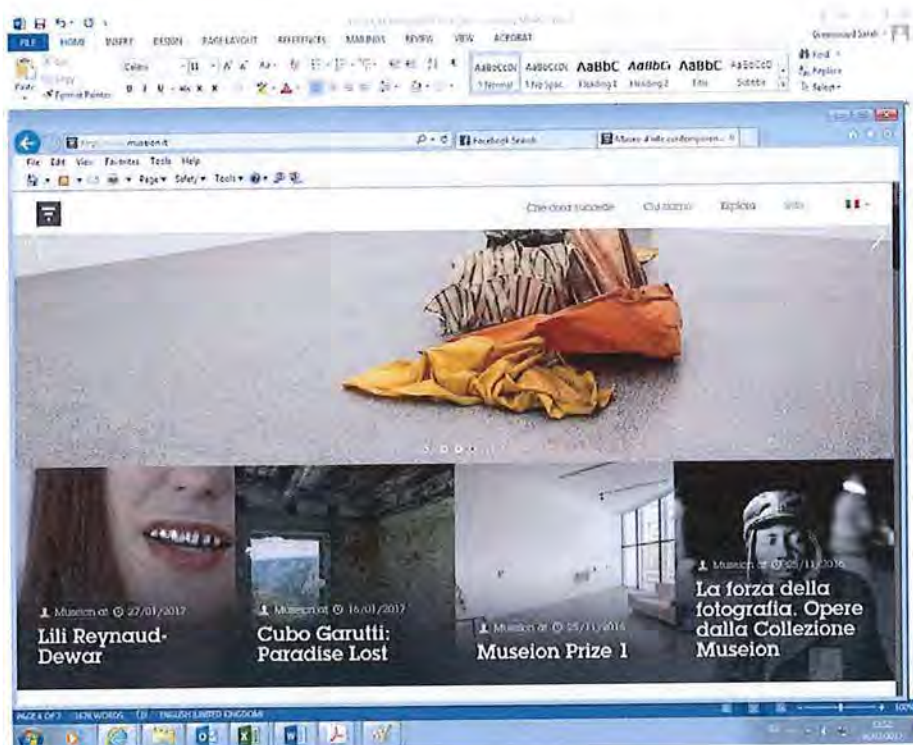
FILE HOME INSERT DESIGN PAGE LAYOUT REFERENCES MAILINGS REVIEW VIEW ACROBAT

Calibri

AaBbCcDc AaBbCcDc AaBbC AaBbCc AaBbC AaBbCcD

1 Normal 1 No Spac... Heading 1 Heading 2 Title Subtitle

Find Replace Select

Paste Format Painter

museion.it

Facebook Search

Museo d'arte contemporanea

File Edit View Favorites Tools Help

Page Safety Tools

Che cosa succede Chi siamo Esplora Info

Museion at 27/01/2017
Lili Reynaud-Dewar

Museion at 16/01/2017
Cubo Garutti: Paradise Lost

Museion at 25/11/2016
Museion Prize 1

Museion at 25/11/2016
La forza della fotografia. Opere dalla Collezione Museion

PAGE 4 OF 7 1476 WORDS ENGLISH (UNITED KINGDOM)